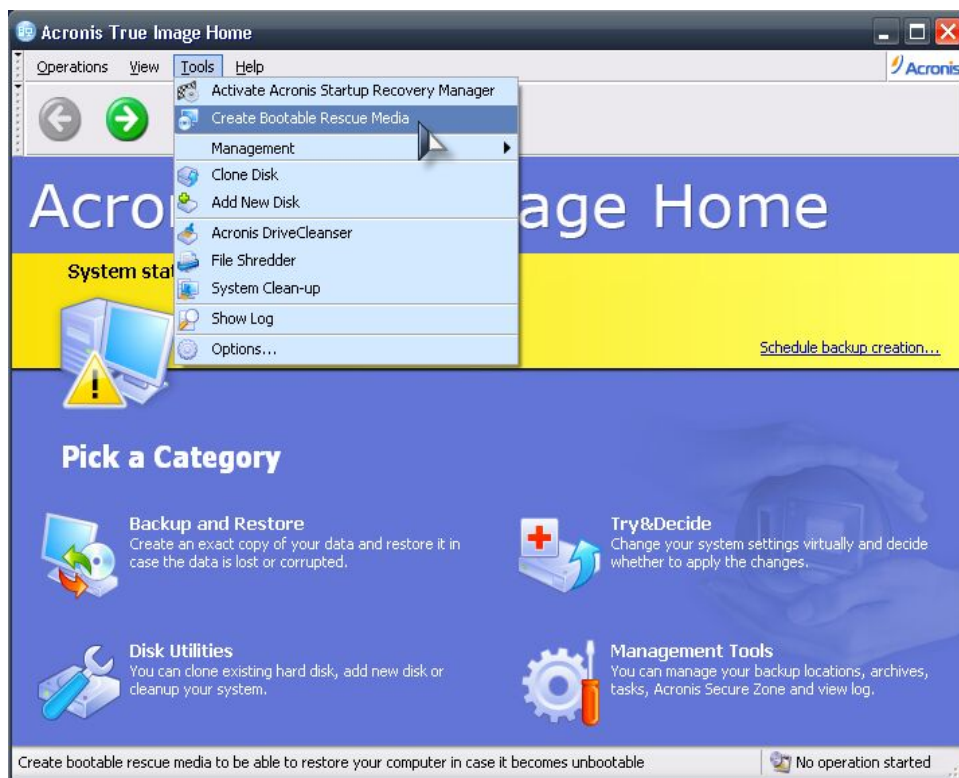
Acronis True Image Home

Operations View Tools Help

Acronis

Activate Acronis Startup Recovery Manager
Create Bootable Rescue Media
Management
Clone Disk
Add New Disk
Acronis DriveCleanser
File Shredder
System Clean-up
Show Log
Options...

Acro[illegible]age Home

System stat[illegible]

Schedule backup creation...

Pick a Category

Backup and Restore
Create an exact copy of your data and restore it in case the data is lost or corrupted.

Try&Decide
Change your system settings virtually and decide whether to apply the changes.

Disk Utilities
You can clone existing hard disk, add new disk or cleanup your system.

Management Tools
You can manage your backup locations, archives, tasks, Acronis Secure Zone and view log.

Create bootable rescue media to be able to restore your computer in case it becomes unbootable

No operation started